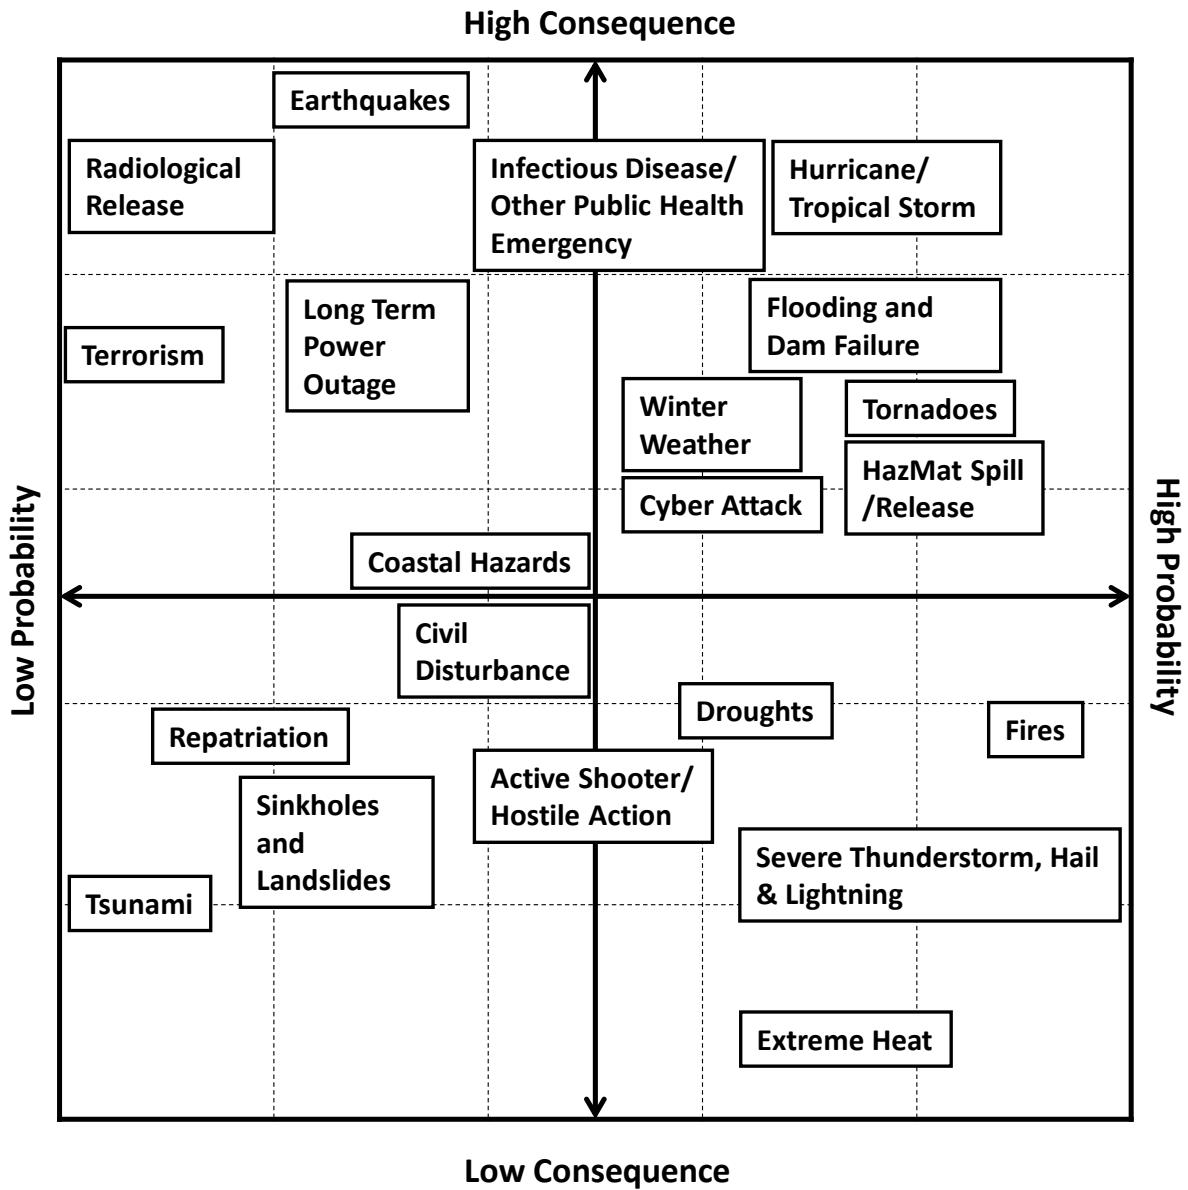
High Consequence

Earthquakes

Radiological Release

Infectious Disease/ Other Public Health Emergency

Hurricane/ Tropical Storm

Long Term Power Outage

Flooding and Dam Failure

Terrorism

Winter Weather

Tornadoes

HazMat Spill /Release

Cyber Attack

Coastal Hazards

Low Probability

High Probability

Civil Disturbance

Droughts

Repatriation

Fires

Active Shooter/ Hostile Action

Sinkholes and Landslides

Severe Thunderstorm, Hail & Lightning

Tsunami

Extreme Heat

Low Consequence